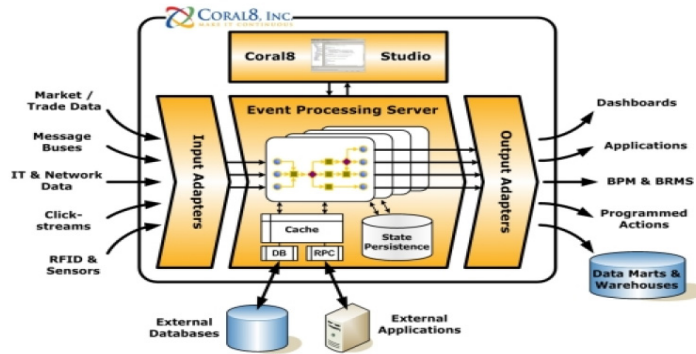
CORAL8, INC
MAKE IT CONTINUOUS

Coral8 Studio

Market / Trade Data

Message Buses

IT & Network Data

Click-streams

RFID & Sensors

Input Adapters

Event Processing Server

Cache

DB

RPC

State Persistence

Output Adapters

Dashboards

Applications

BPM & BRMS

Programmed Actions

Data Marts & Warehouses

External Databases

External Applications